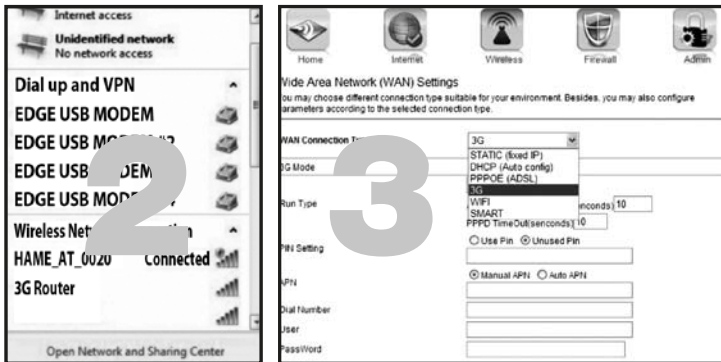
Internet access

Unidentified network
No network access

Dial up and VPN

EDGE USB MODEM

EDGE USB MODE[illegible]

EDGE USB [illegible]DEM

EDGE USB MOD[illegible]

Wireless Net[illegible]

HAME_AT_0020 Connected

3G Router

Open Network and Sharing Center

2

Home Internet Wireless Firewall Admin

Wide Area Network (WAN) Settings

You may choose different connection type suitable for your environment. Besides, you may also configure parameters according to the selected connection type.

WAN Connection T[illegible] 3G

3G Mode

STATIC (fixed IP)
DHCP (Auto config)
PPPOE (ADSL)
3G
WIFI
SMART

Run Type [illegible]conds) 10

PPPD TimeOut(seconds) 10

PIN Setting ○Use Pin ◉Unused Pin

APN ◉Manual APN ○Auto APN

Dial Number

User

PassWord

3